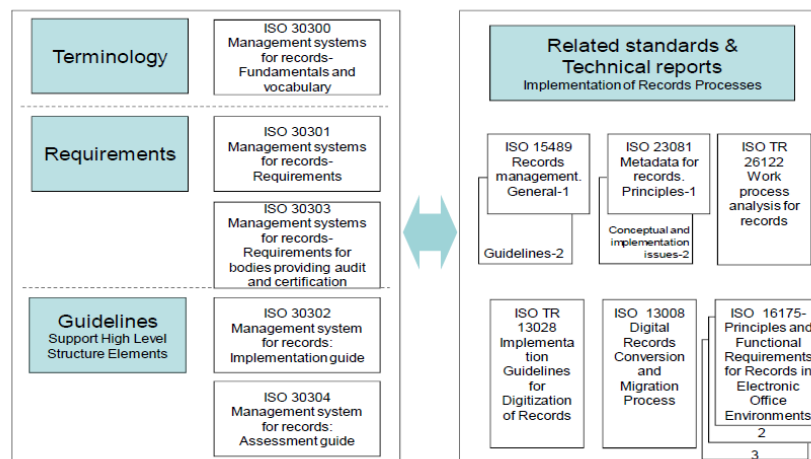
Terminology

ISO 30300 Management systems for records- Fundamentals and vocabulary

Requirements

ISO 30301 Management systems for records- Requirements

ISO 30303 Management systems for records- Requirements for bodies providing audit and certification

Guidelines
Support High Level Structure Elements

ISO 30302 Management system for records: Implementation guide

ISO 30304 Management system for records: Assessment guide

Related standards & Technical reports
Implementation of Records Processes

ISO 15489 Records management. General-1

Guidelines-2

ISO 23081 Metadata for records. Principles-1

Conceptual and implementation issues-2

ISO TR 26122 Work process analysis for records

ISO TR 13028 Implementation Guidelines for Digitization of Records

ISO 13008 Digital Records Conversion and Migration Process

ISO 16175- Principles and Functional Requirements for Records in Electronic Office Environments

2

3